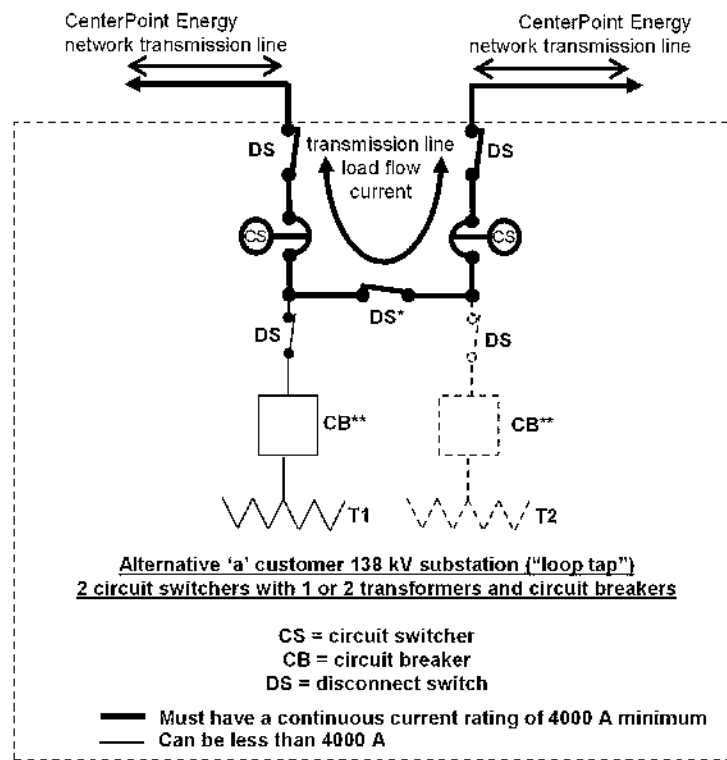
CenterPoint Energy network transmission line

CenterPoint Energy network transmission line

DS

transmission line load flow current

DS

CS

CS

DS*

DS

DS

CB**

CB**

T1

T2

Alternative 'a' customer 138 kV substation ("loop tap")
2 circuit switchers with 1 or 2 transformers and circuit breakers

CS = circuit switcher
CB = circuit breaker
DS = disconnect switch

Must have a continuous current rating of 4000 A minimum
Can be less than 4000 A